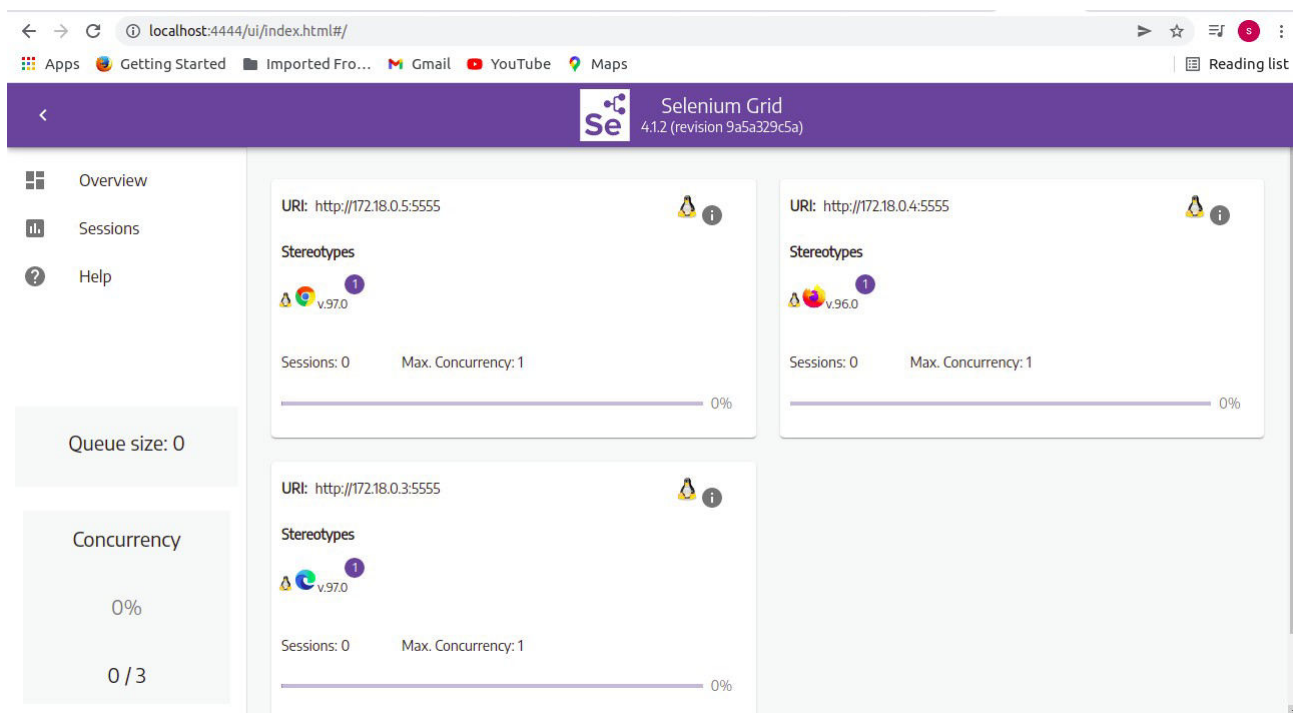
localhost:4444/ui/index.html#/

Apps Getting Started Imported Fro... Gmail YouTube Maps Reading list

Se Selenium Grid
4.1.2 (revision 9a5a329c5a)

Overview
Sessions
Help

Queue size: 0

Concurrency
0%
0 / 3

URI: http://172.18.0.5:5555
Stereotypes
1
v.97.0
Sessions: 0 Max. Concurrency: 1
0%

URI: http://172.18.0.4:5555
Stereotypes
1
v.96.0
Sessions: 0 Max. Concurrency: 1
0%

URI: http://172.18.0.3:5555
Stereotypes
1
v.97.0
Sessions: 0 Max. Concurrency: 1
0%